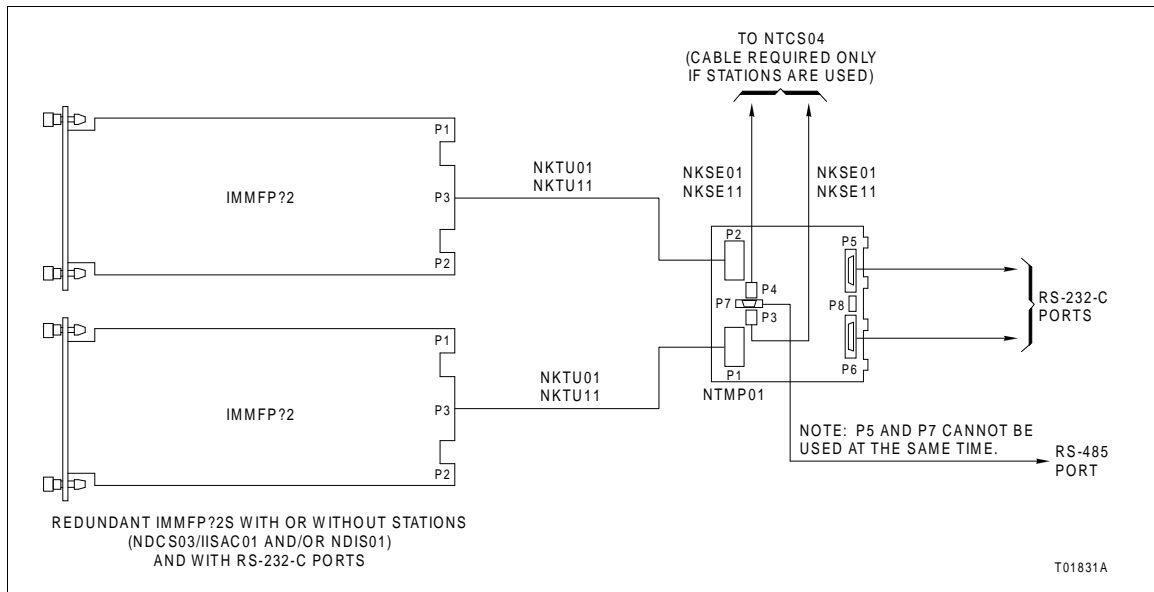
TO NTCS04
(CABLE REQUIRED ONLY IF STATIONS ARE USED)

P1

IMMFP?2

P3

P2

NKTU01
NKTU11

NKSE01
NKSE11

NKSE01
NKSE11

P2

P4

P7

P3

P1

P5

P8

P6

RS-232-C PORTS

P1

IMMFP?2

P3

P2

NKTU01
NKTU11

NTMP01

NOTE: P5 AND P7 CANNOT BE USED AT THE SAME TIME.

RS-485 PORT

REDUNDANT IMMFP?2S WITH OR WITHOUT STATIONS
(NDCS03/IISAC01 AND/OR NDIS01)
AND WITH RS-232-C PORTS

T01831A